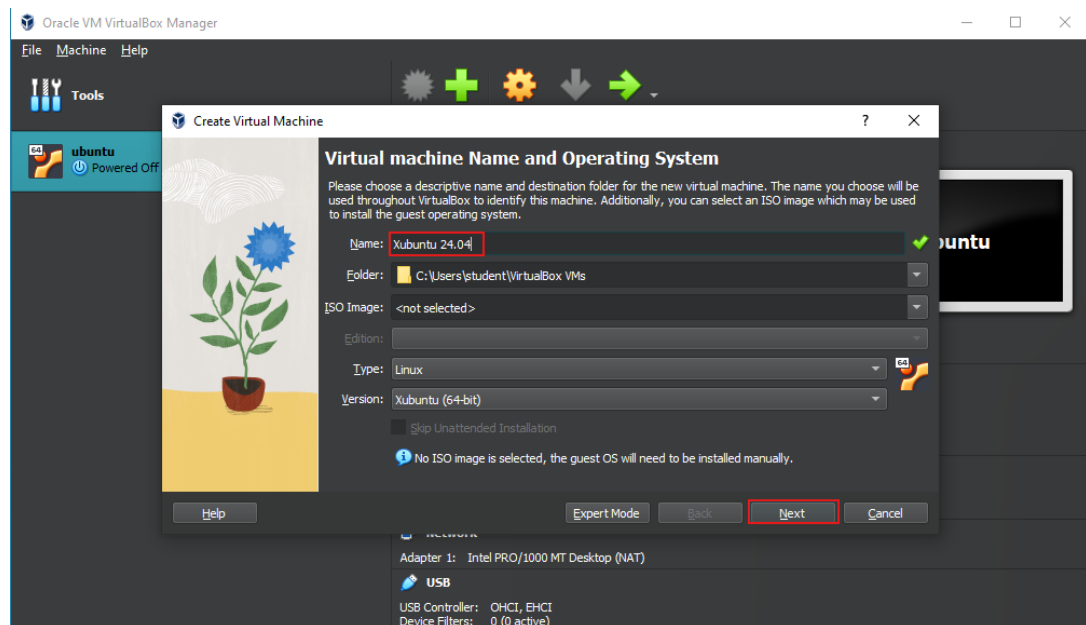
Oracle VM VirtualBox Manager

File Machine Help

Tools

ubuntu
Powered Off

Create Virtual Machine ? X

Virtual machine Name and Operating System

Please choose a descriptive name and destination folder for the new virtual machine. The name you choose will be used throughout VirtualBox to identify this machine. Additionally, you can select an ISO image which may be used to install the guest operating system.

Name: Xubuntu 24.04

Folder: C:\Users\student\VirtualBox VMs

ISO Image: <not selected>

Edition:

Type: Linux

Version: Xubuntu (64-bit)

Skip Unattended Installation

No ISO image is selected, the guest OS will need to be installed manually.

Help

Expert Mode Back Next Cancel

untu

Network

Adapter 1: Intel PRO/1000 MT Desktop (NAT)

USB

USB Controller: OHCI, EHCI
Device Filters: 0 (0 active)